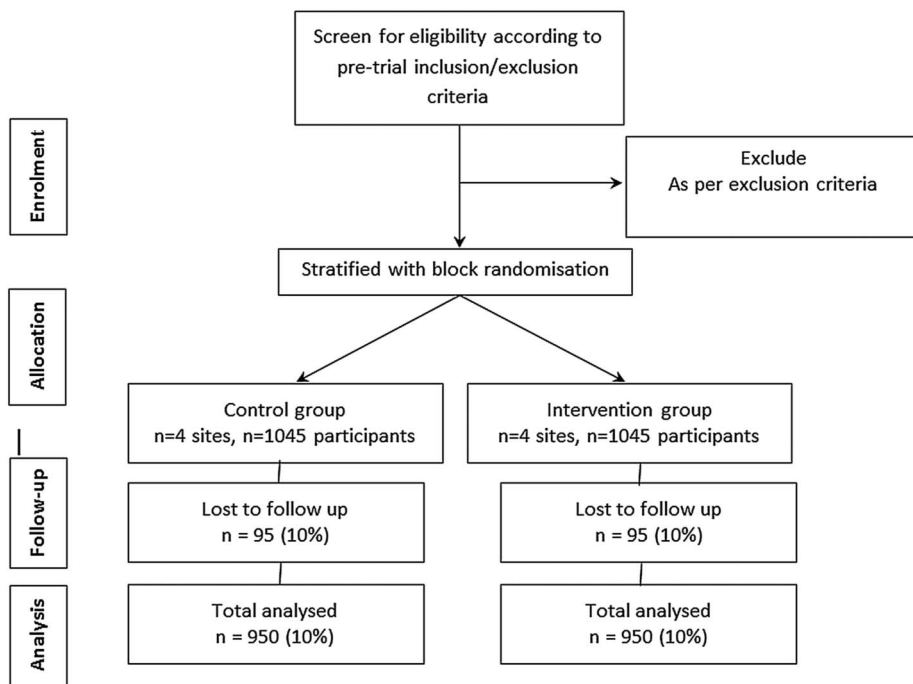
Screen for eligibility according to pre-trial inclusion/exclusion criteria

Enrolment

Exclude
As per exclusion criteria

Stratified with block randomisation

Allocation

Control group
n=4 sites, n=1045 participants

Intervention group
n=4 sites, n=1045 participants

Follow-up

Lost to follow up
n = 95 (10%)

Lost to follow up
n = 95 (10%)

Analysis

Total analysed
n = 950 (10%)

Total analysed
n = 950 (10%)